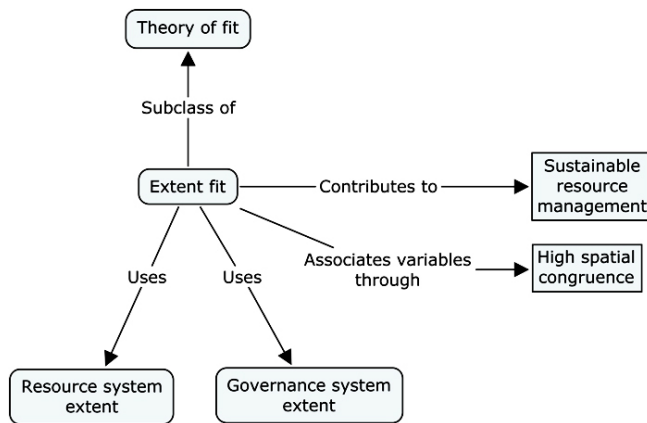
Theory of fit

Subclass of

Extent fit

Contributes to

Sustainable resource management

Associates variables through

High spatial congruence

Uses

Uses

Resource system extent

Governance system extent